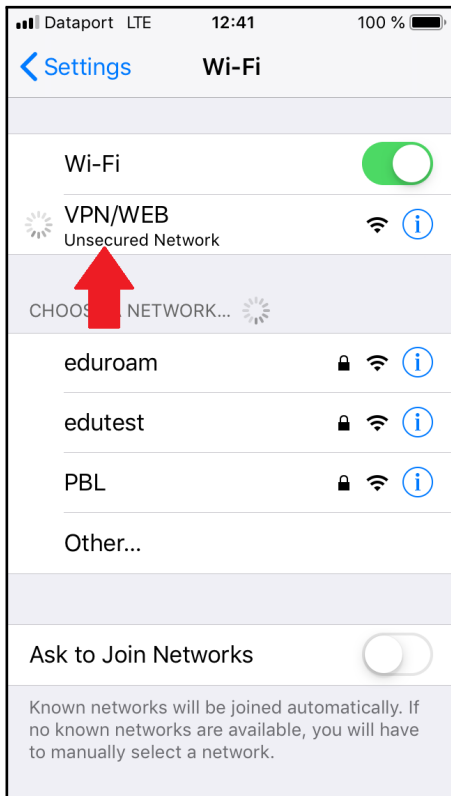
Dataport LTE 12:41 100 %

Settings Wi-Fi

Wi-Fi

VPN/WEB
Unsecured Network

CHOOS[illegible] NETWORK...

eduroam

edutest

PBL

Other...

Ask to Join Networks

Known networks will be joined automatically. If no known networks are available, you will have to manually select a network.